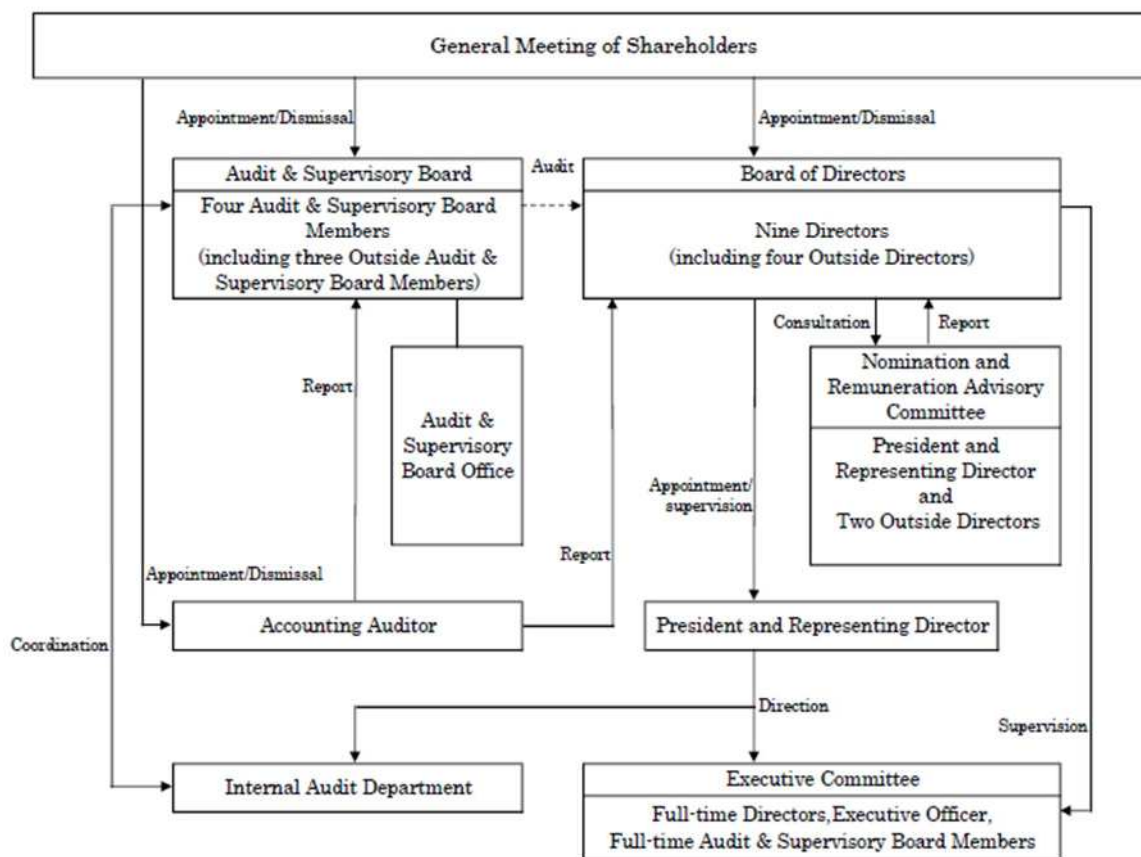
General Meeting of Shareholders

Appointment/Dismissal

Appointment/Dismissal

Audit & Supervisory Board

Four Audit & Supervisory Board Members (including three Outside Audit & Supervisory Board Members)

Audit

Board of Directors

Nine Directors (including four Outside Directors)

Consultation

Report

Nomination and Remuneration Advisory Committee

President and Representing Director and Two Outside Directors

Report

Audit & Supervisory Board Office

Appointment/ supervision

Report

Appointment/Dismissal

Coordination

Accounting Auditor

President and Representing Director

Direction

Supervision

Internal Audit Department

Executive Committee

Full-time Directors,Executive Officer, Full-time Audit & Supervisory Board Members